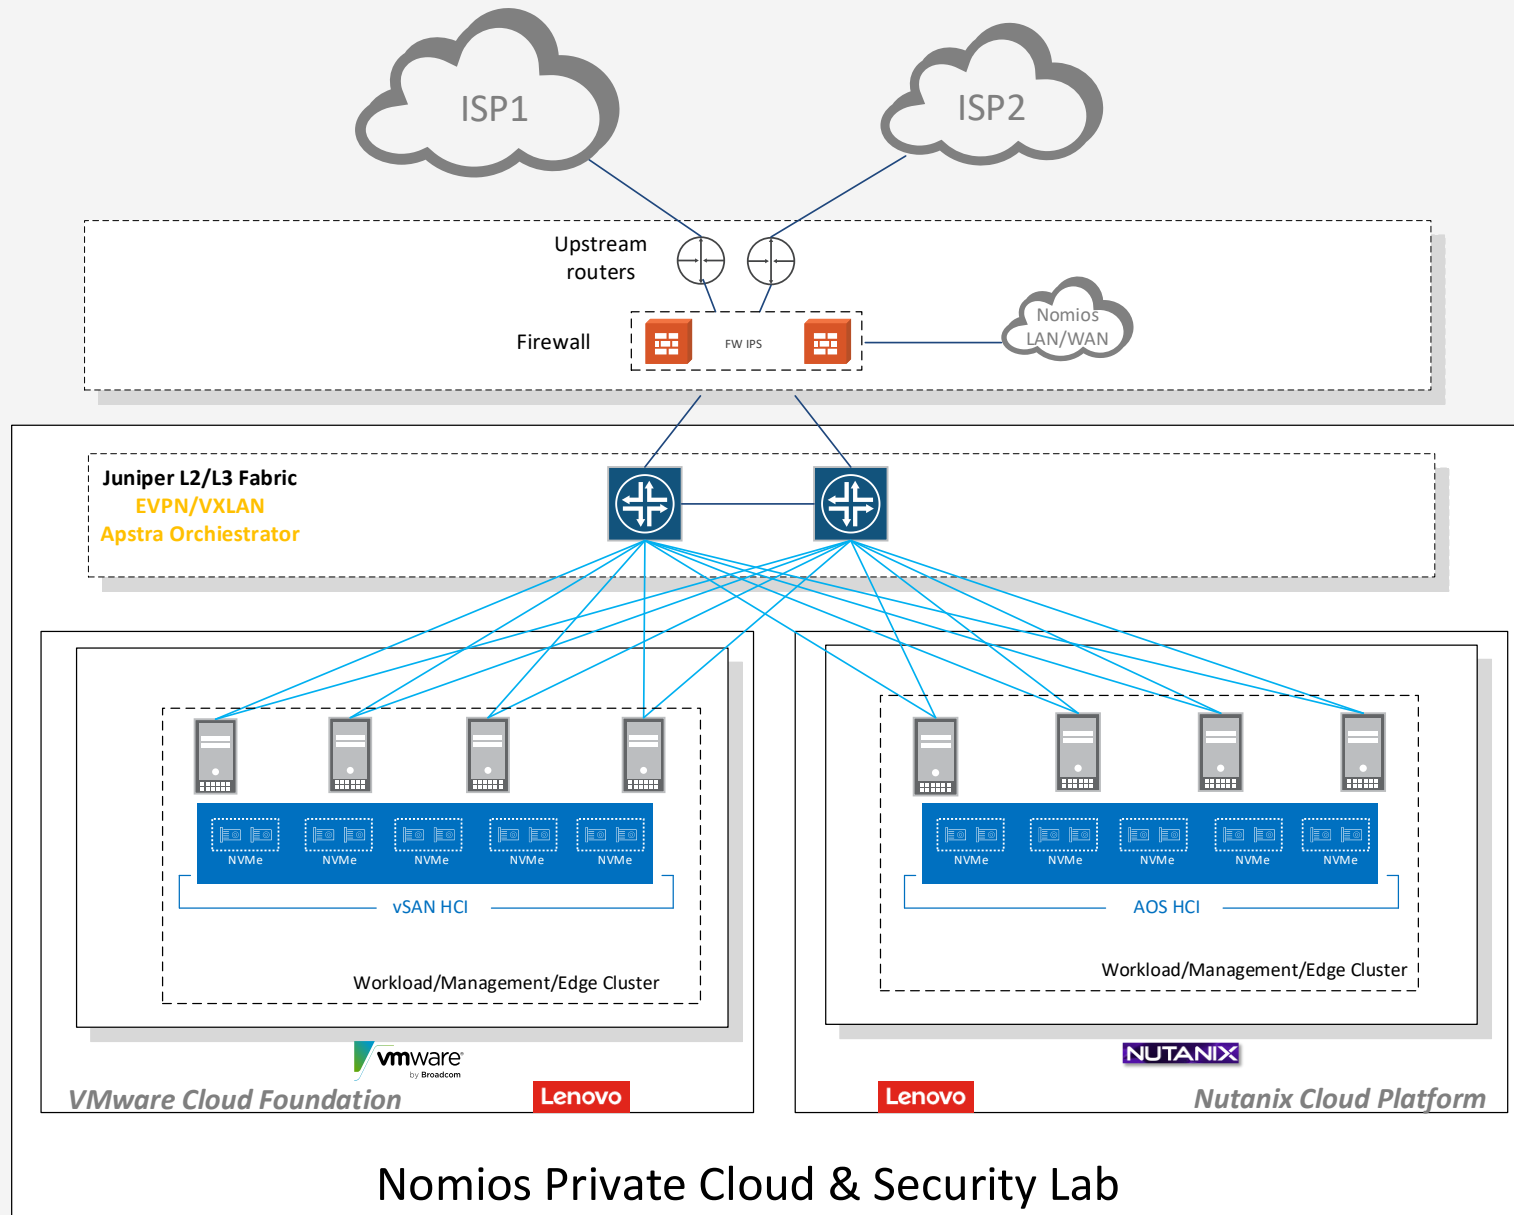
ISP1

ISP2

Upstream routers

Firewall

FW IPS

Nomios LAN/WAN

Juniper L2/L3 Fabric
EVPN/VXLAN
Apstra Orchestrator

NVMe NVMe NVMe NVMe NVMe

vSAN HCI

Workload/Management/Edge Cluster

NVMe NVMe NVMe NVMe NVMe

AOS HCI

Workload/Management/Edge Cluster

vmware by Broadcom

NUTANIX

VMware Cloud Foundation

Lenovo

Lenovo

Nutanix Cloud Platform

Nomios Private Cloud & Security Lab